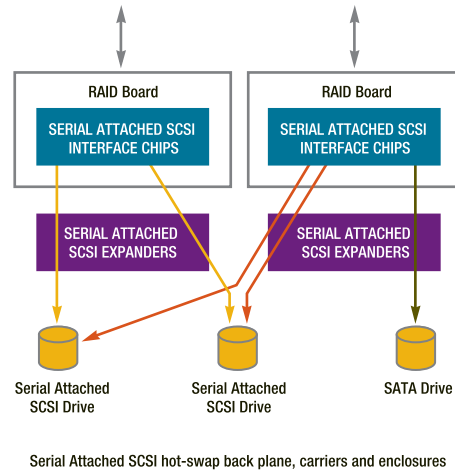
RAID Board

SERIAL ATTACHED SCSI INTERFACE CHIPS

RAID Board

SERIAL ATTACHED SCSI INTERFACE CHIPS

SERIAL ATTACHED SCSI EXPANDERS

SERIAL ATTACHED SCSI EXPANDERS

Serial Attached SCSI Drive

Serial Attached SCSI Drive

SATA Drive

Serial Attached SCSI hot-swap back plane, carriers and enclosures